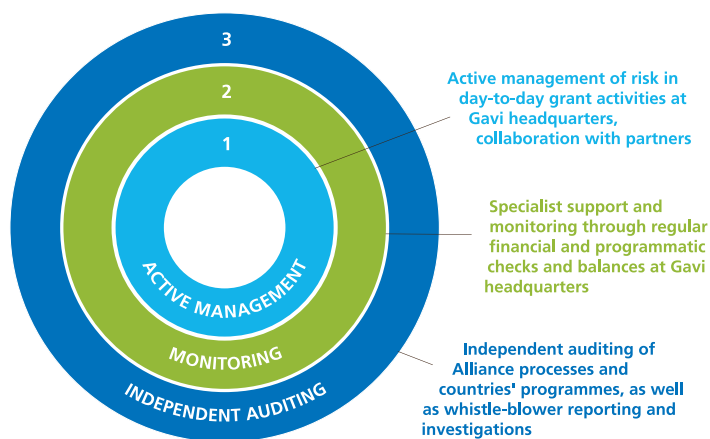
3

2

1

ACTIVE MANAGEMENT

MONITORING

INDEPENDENT AUDITING

Active management of risk in day-to-day grant activities at Gavi headquarters, collaboration with partners

Specialist support and monitoring through regular financial and programmatic checks and balances at Gavi headquarters

Independent auditing of Alliance processes and countries' programmes, as well as whistle-blower reporting and investigations